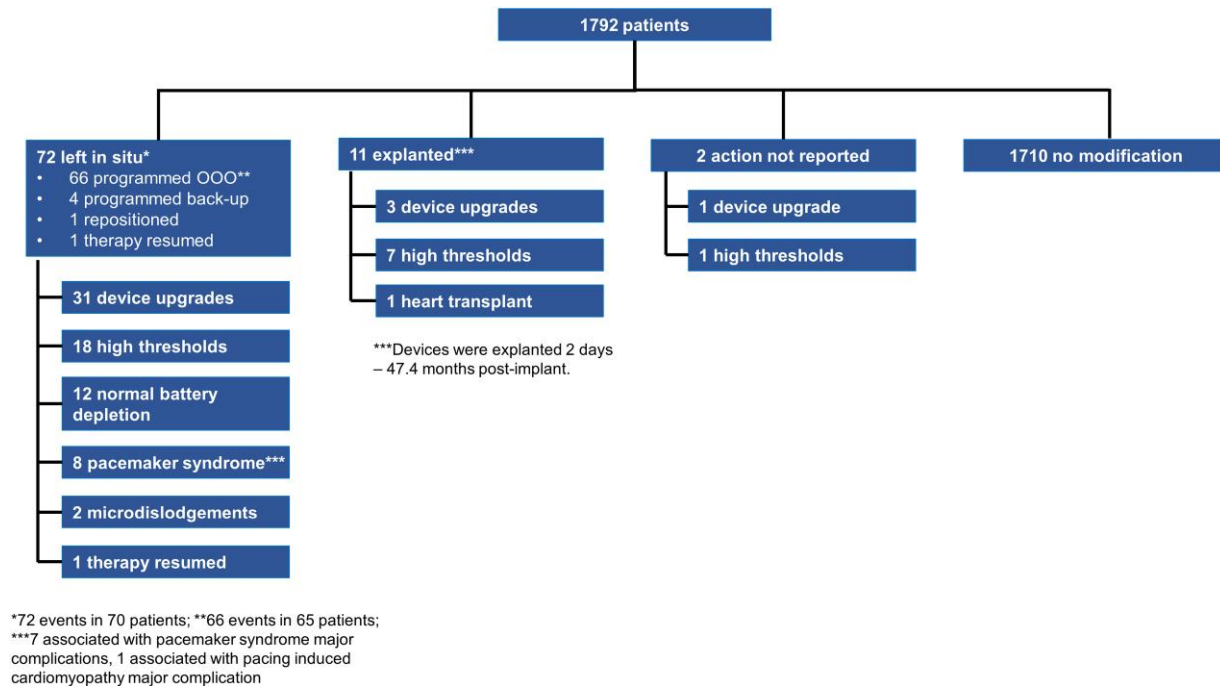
1792 patients

72 left in situ*
- 66 programmed OOO**
- 4 programmed back-up
- 1 repositioned
- 1 therapy resumed

31 device upgrades

18 high thresholds

12 normal battery depletion

8 pacemaker syndrome***

2 microdislodgements

1 therapy resumed

11 explanted***

3 device upgrades

7 high thresholds

1 heart transplant

***Devices were explanted 2 days – 47.4 months post-implant.

2 action not reported

1 device upgrade

1 high thresholds

1710 no modification

*72 events in 70 patients; **66 events in 65 patients; ***7 associated with pacemaker syndrome major complications, 1 associated with pacing induced cardiomyopathy major complication